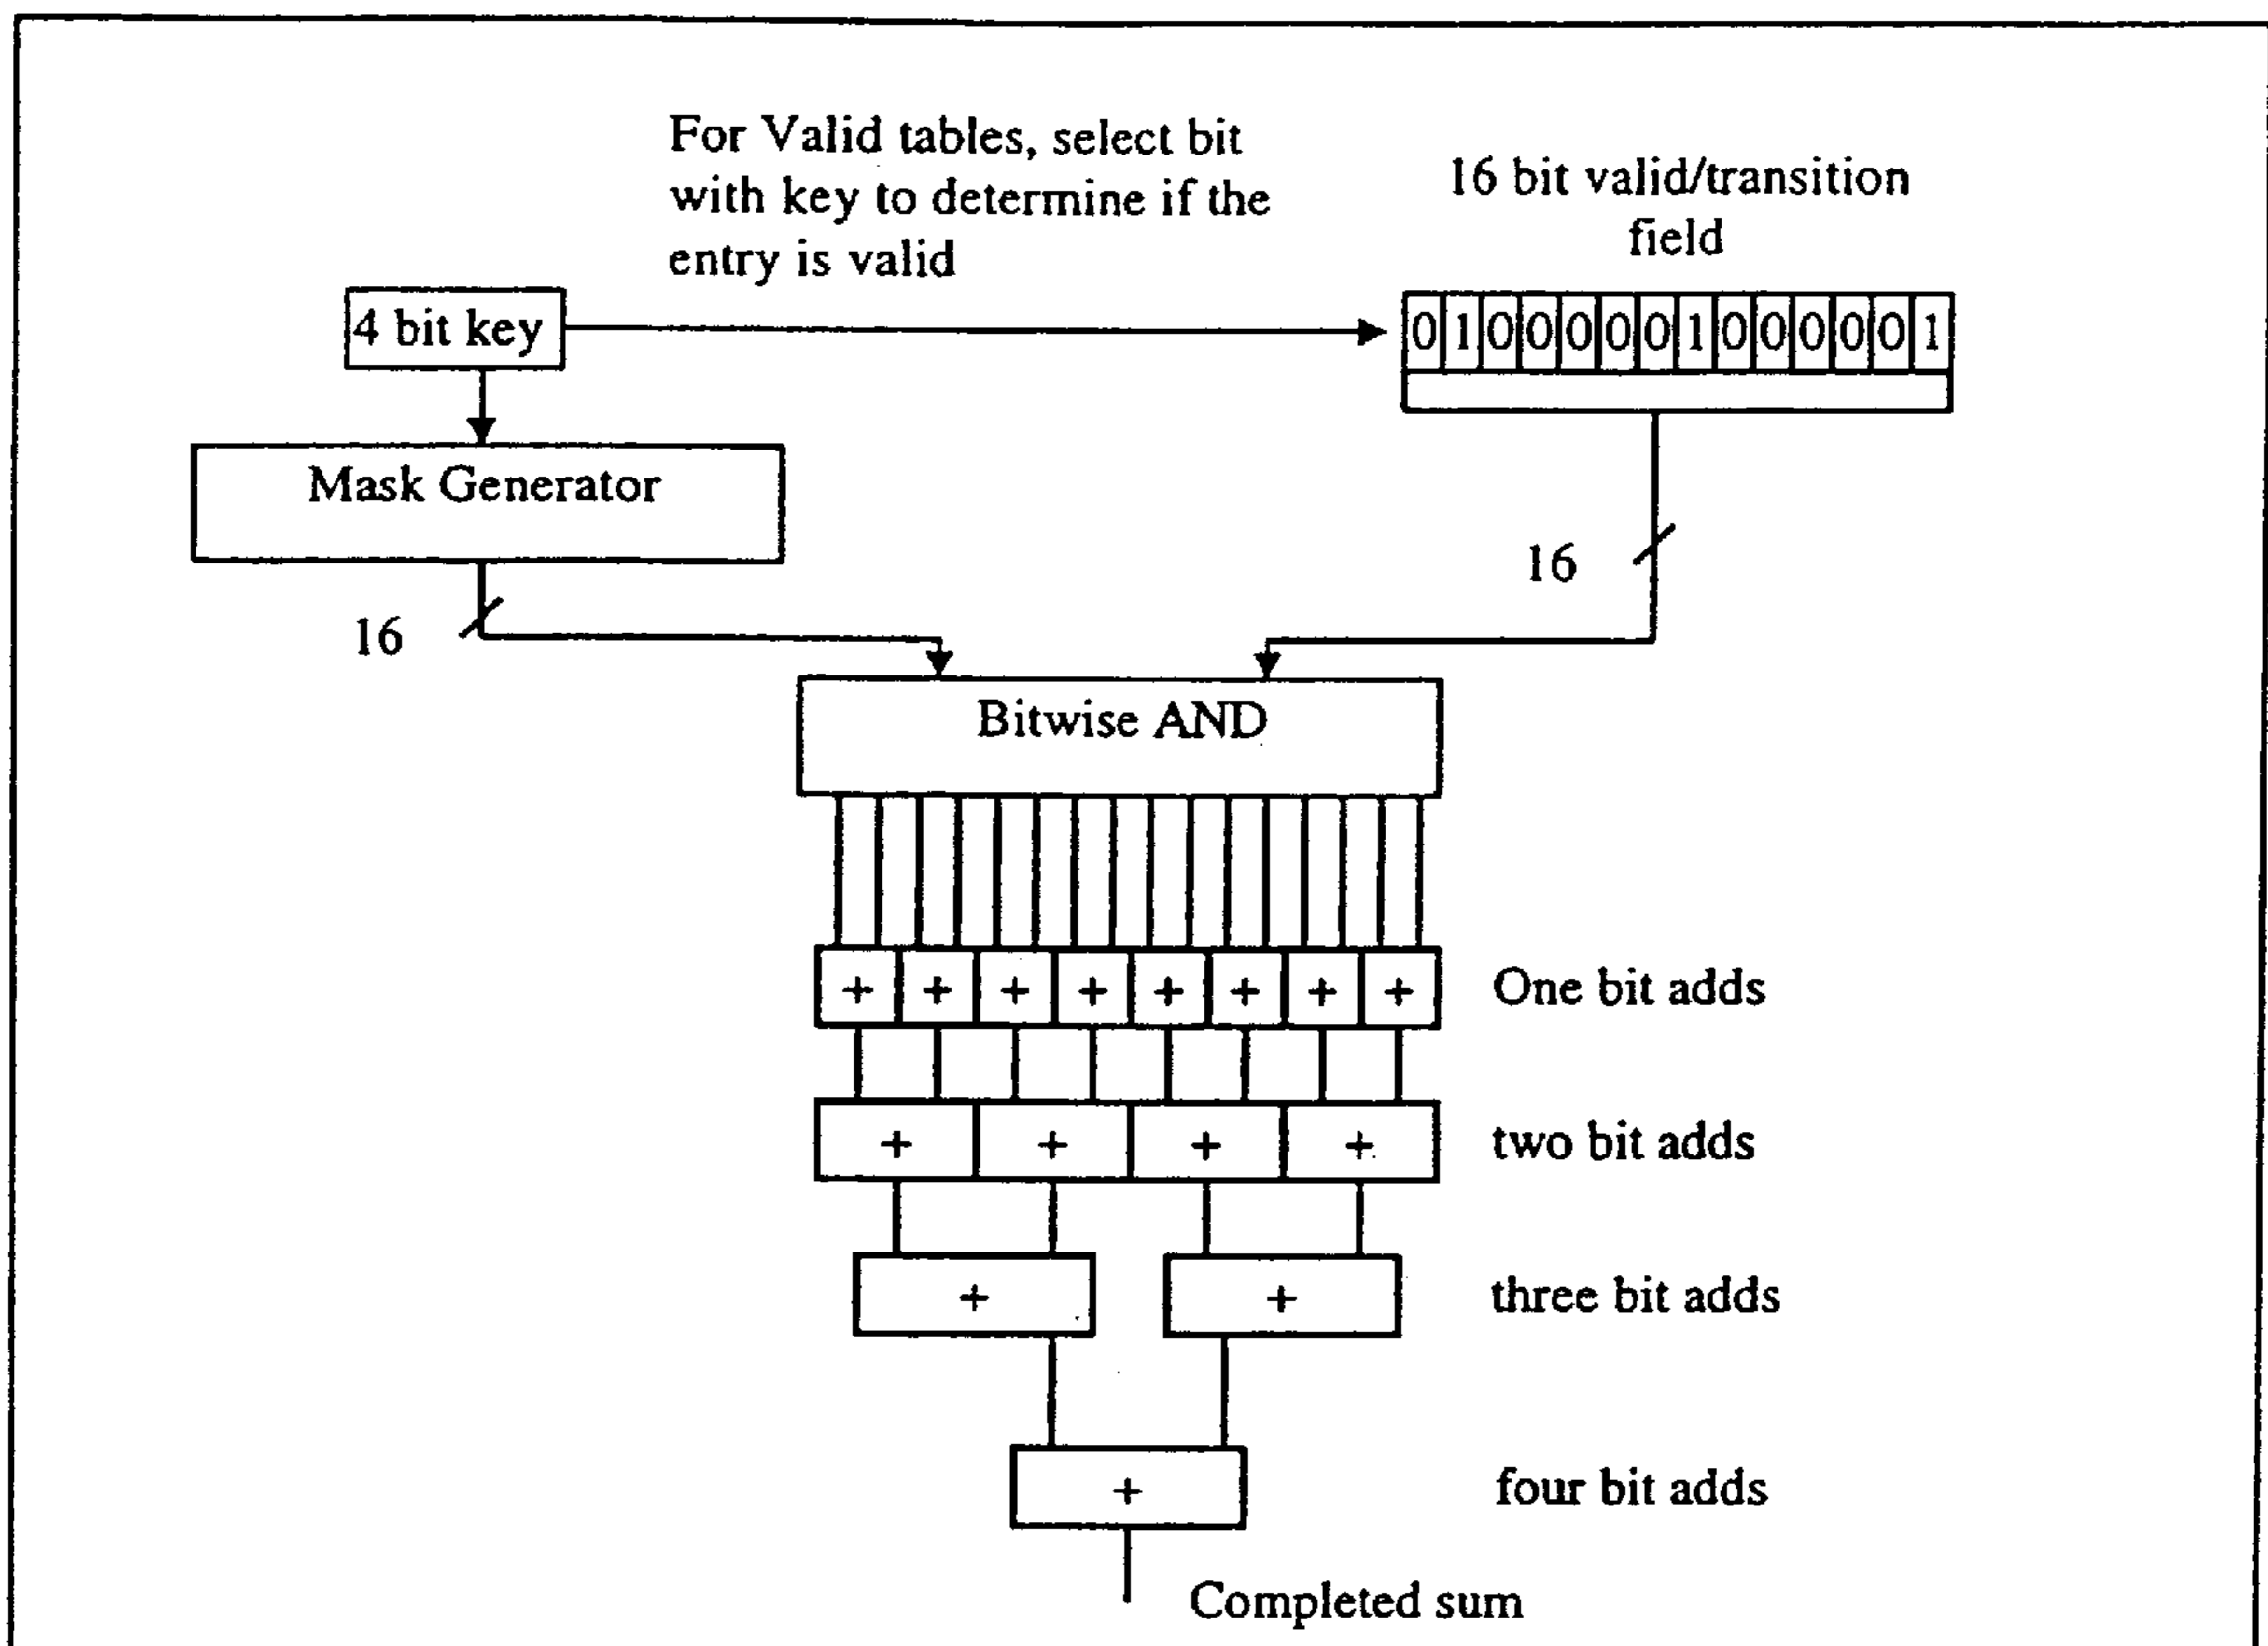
For Valid tables, select bit with key to determine if the entry is valid

16 bit valid/transition field

4 bit key

0 1 0 0 0 0 0 1 0 0 0 0 0 1

Mask Generator

16

16

Bitwise AND

+ + + + + + + +

One bit adds

+ + + +

two bit adds

+ +

three bit adds

+

four bit adds

Completed sum